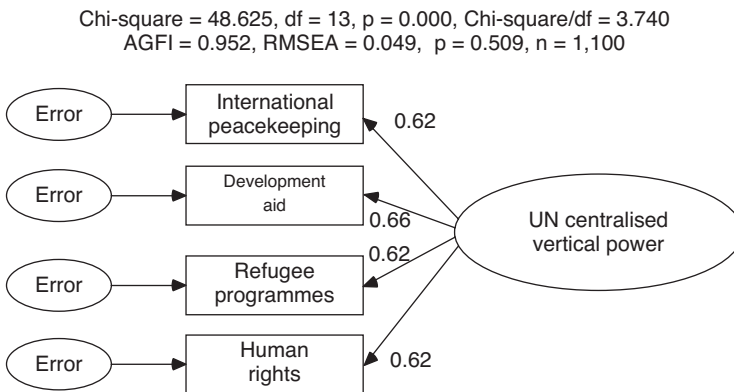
Chi-square = 48.625, df = 13, p = 0.000, Chi-square/df = 3.740
AGFI = 0.952, RMSEA = 0.049, p = 0.509, n = 1,100

Error

International peacekeeping

0.62

Error

Development aid

0.66

UN centralised vertical power

0.62

Error

Refugee programmes

Error

Human rights

0.62